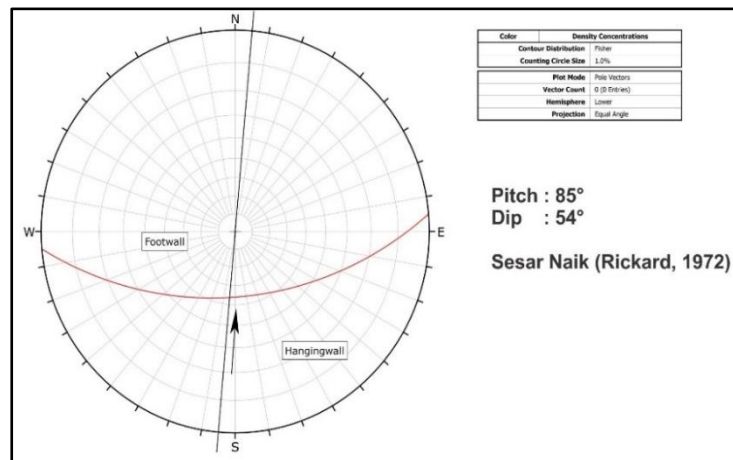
N

W

E

S

Footwall

Hangingwall

| Color | Density Concentrations |
|---|---|
| Contour Distribution | Fisher |
| Counting Circle Size | 1.0% |

| Plot Mode | Pole Vectors |
|---|---|
| Vector Count | 0 (0 Entries) |
| Hemisphere | Lower |
| Projection | Equal Angle |

Pitch : 85°
Dip : 54°

Sesar Naik (Rickard, 1972)